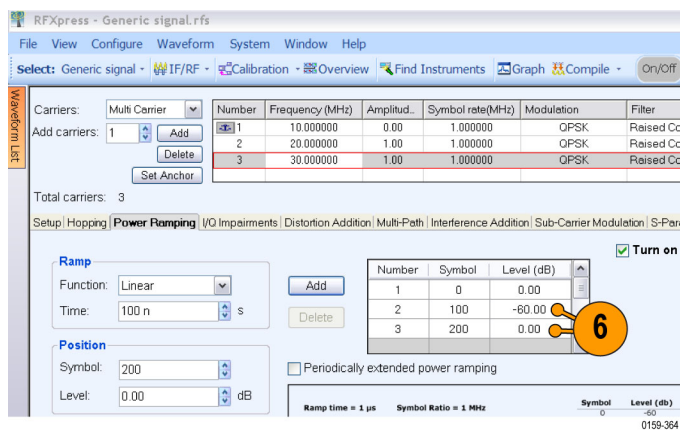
RFXpress - Generic signal.rfs

File View Configure Waveform System Window Help

Select: Generic signal IF/RF Calibration Overview Find Instruments Graph Compile On/Off

Waveform List

Carriers: Multi Carrier
Add carriers: 1 Add
Delete
Set Anchor

| Number | Frequency (MHz) | Amplitud... | Symbol rate(MHz) | Modulation | Filter |
|---|---|---|---|---|---|
| 1 | 10.000000 | 0.00 | 1.000000 | QPSK | Raised Co |
| 2 | 20.000000 | 1.00 | 1.000000 | QPSK | Raised Co |
| 3 | 30.000000 | 1.00 | 1.000000 | QPSK | Raised Co |

Total carriers: 3

Setup Hopping Power Ramping I/Q Impairments Distortion Addition Multi-Path Interference Addition Sub-Carrier Modulation S-Para

Turn on

Ramp
Function: Linear
Time: 100 n s

Add
Delete

| Number | Symbol | Level (dB) |
|---|---|---|
| 1 | 0 | 0.00 |
| 2 | 100 | -60.00 |
| 3 | 200 | 0.00 |

6

Position
Symbol: 200
Level: 0.00 dB

Periodically extended power ramping

Ramp time = 1 μs Symbol Ratio = 1 MHz

Symbol 0
Level (db) -60

0159-364